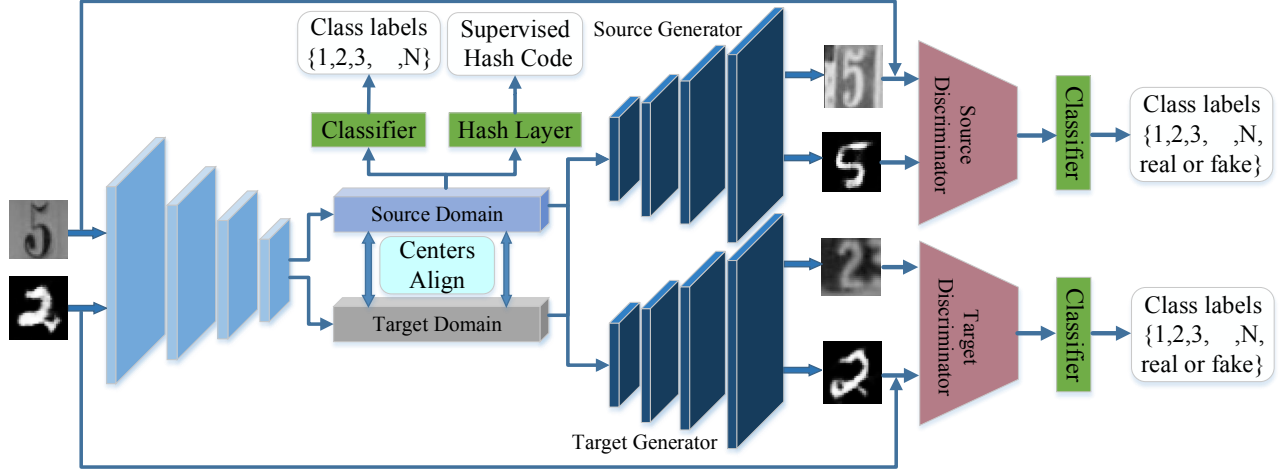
Class labels {1,2,3, ,N}

Supervised Hash Code

Source Generator

Classifier

Hash Layer

Source Discriminator

Classifier

Class labels {1,2,3, ,N, real or fake}

Source Domain

Centers Align

Target Domain

Target Discriminator

Classifier

Class labels {1,2,3, ,N, real or fake}

Target Generator